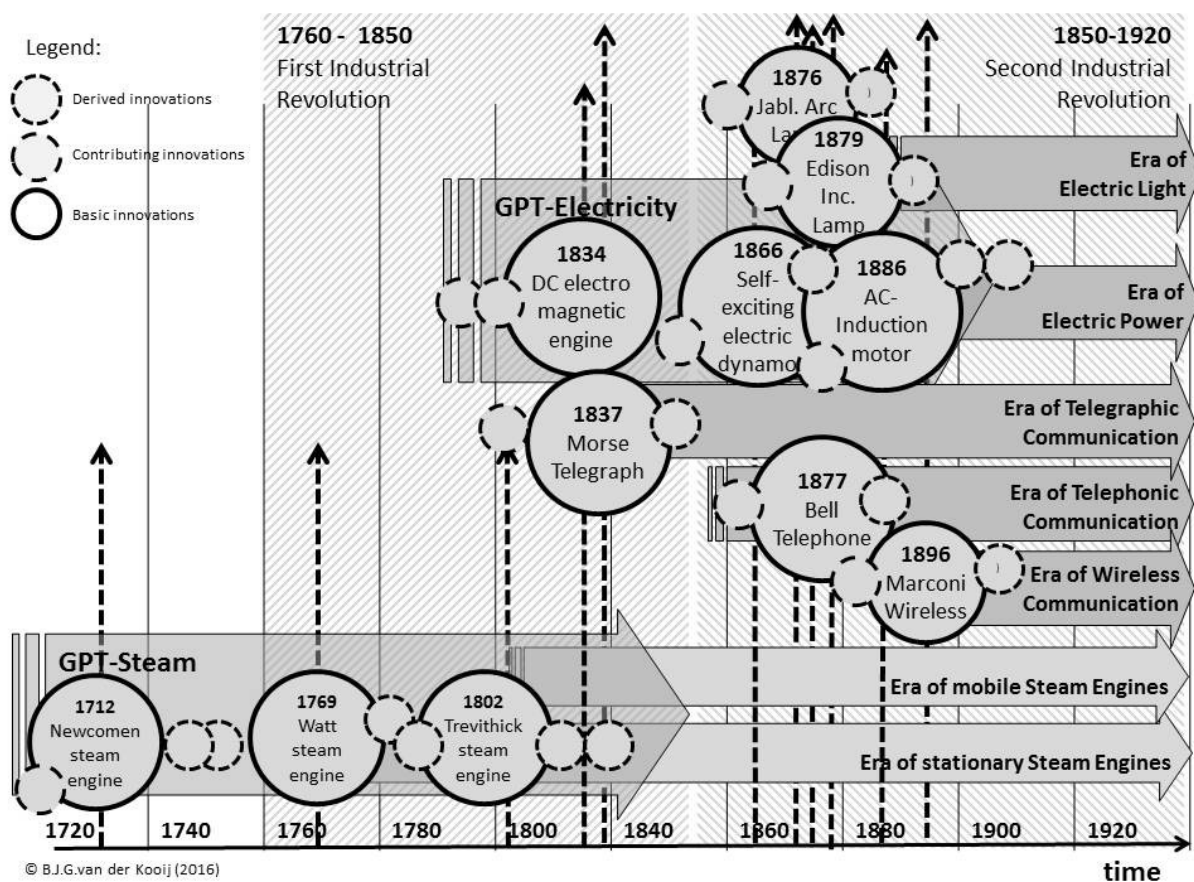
Legend:

Derived innovations

Contributing innovations

Basic innovations

1760 - 1850
First Industrial Revolution

1850-1920
Second Industrial Revolution

1876
Jabl. Arc La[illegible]

1879
Edison Inc. Lamp

Era of Electric Light

GPT-Electricity

1834
DC electro magnetic engine

1866
Self-exciting electric dynamo

1886
AC-Induction motor

Era of Electric Power

1837
Morse Telegraph

Era of Telegraphic Communication

1877
Bell Telephone

Era of Telephonic Communication

1896
Marconi Wireless

Era of Wireless Communication

GPT-Steam

1712
Newcomen steam engine

1769
Watt steam engine

1802
Trevithick steam engine

Era of mobile Steam Engines

Era of stationary Steam Engines

1720 1740 1760 1780 1800 1840 1860 1880 1900 1920

© B.J.G.van der Kooij (2016)

time